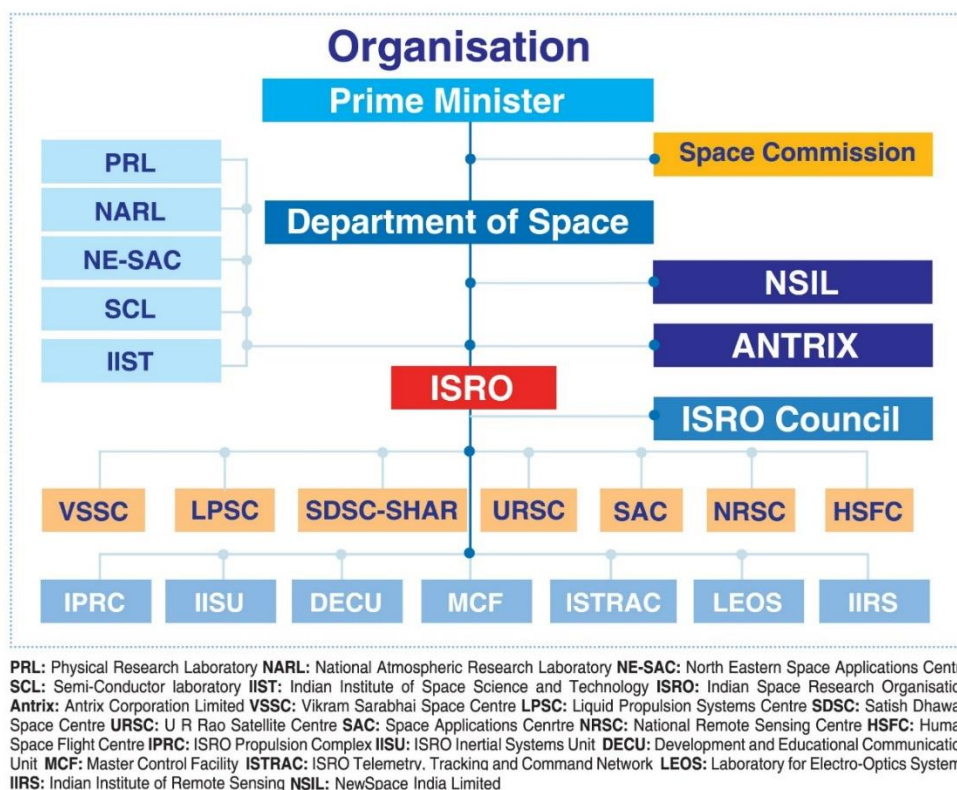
Organisation

Prime Minister

Space Commission

PRL
NARL
NE-SAC
SCL
IIST

Department of Space

NSIL
ANTRIX

ISRO

ISRO Council

VSSC
LPSC
SDSC-SHAR
URSC
SAC
NRSC
HSFC

IPRC
IISU
DECU
MCF
ISTRAC
LEOS
IIRS

PRL: Physical Research Laboratory NARL: National Atmospheric Research Laboratory NE-SAC: North Eastern Space Applications Centr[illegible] SCL: Semi-Conductor laboratory IIST: Indian Institute of Space Science and Technology ISRO: Indian Space Research Organisatio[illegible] Antrix: Antrix Corporation Limited VSSC: Vikram Sarabhai Space Centre LPSC: Liquid Propulsion Systems Centre SDSC: Satish Dhawa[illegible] Space Centre URSC: U R Rao Satellite Centre SAC: Space Applications Cenrtre NRSC: National Remote Sensing Centre HSFC: Huma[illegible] Space Flight Centre IPRC: ISRO Propulsion Complex IISU: ISRO Inertial Systems Unit DECU: Development and Educational Communicatio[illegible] Unit MCF: Master Control Facility ISTRAC: ISRO Telemetry, Tracking and Command Network LEOS: Laboratory for Electro-Optics System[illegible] IIRS: Indian Institute of Remote Sensing NSIL: NewSpace India Limited